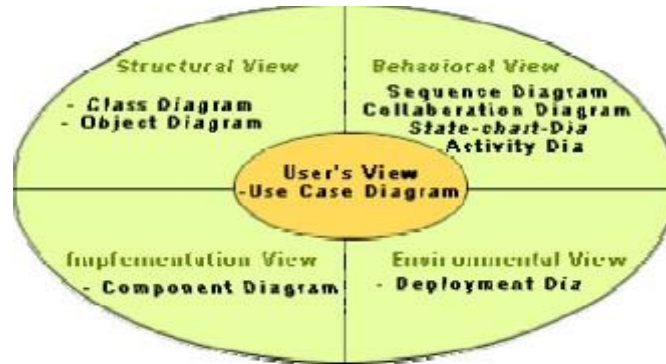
Structural View

- Class Diagram
- Object Diagram

Behavioral View

Sequence Diagram
Collaberation Diagram
State-chart-Dia
Activity Dia

User's View
-Use Case Diagram

Implementation View

- Component Diagram

Environmental View

- Deployment Dia